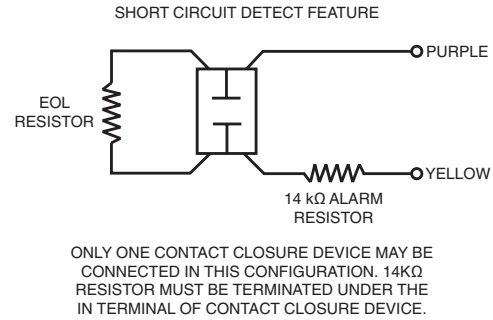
SHORT CIRCUIT DETECT FEATURE

PURPLE

EOL RESISTOR

YELLOW

14 kΩ ALARM RESISTOR

ONLY ONE CONTACT CLOSURE DEVICE MAY BE CONNECTED IN THIS CONFIGURATION. 14KΩ RESISTOR MUST BE TERMINATED UNDER THE IN TERMINAL OF CONTACT CLOSURE DEVICE.